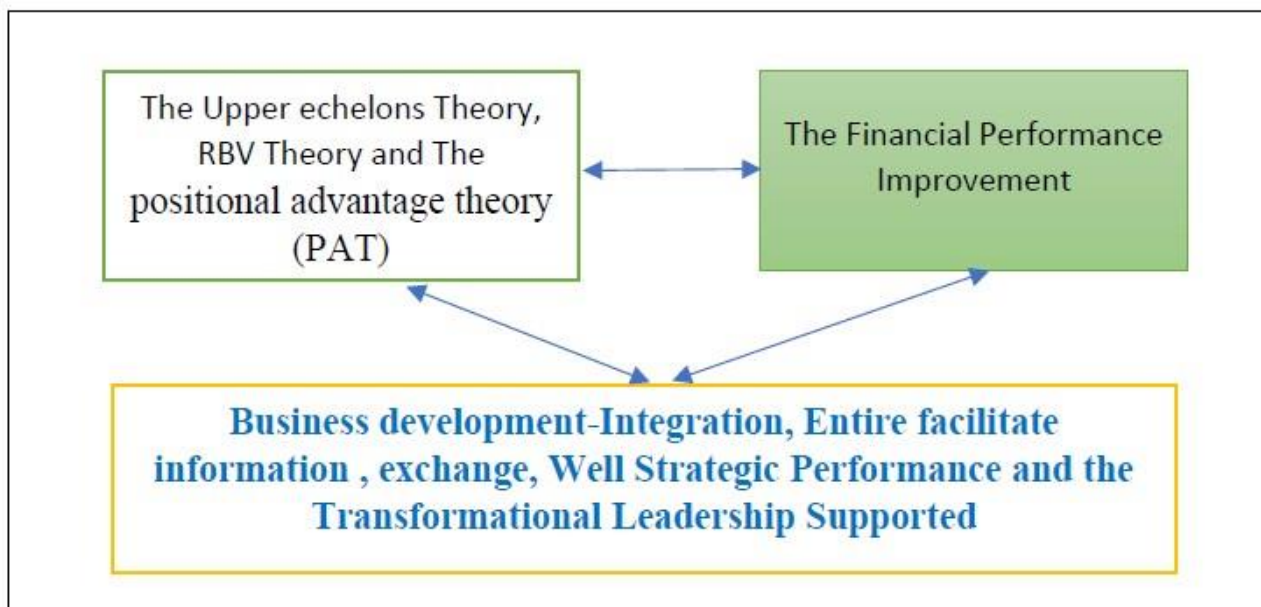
The Upper echelons Theory, RBV Theory and The positional advantage theory (PAT)

The Financial Performance Improvement

Business development-Integration, Entire facilitate information , exchange, Well Strategic Performance and the Transformational Leadership Supported